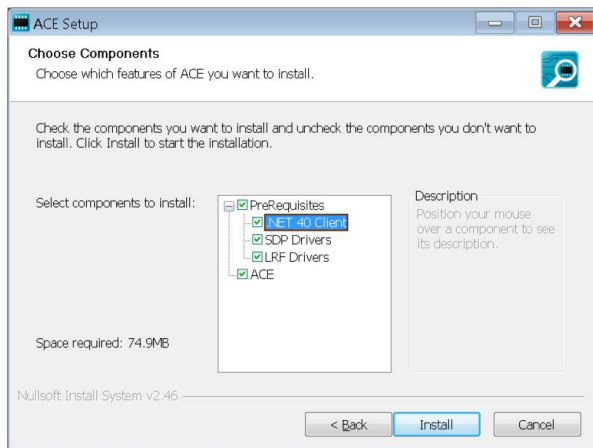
ACE Setup

Choose Components
Choose which features of ACE you want to install.

Check the components you want to install and uncheck the components you don't want to install. Click Install to start the installation.

Select components to install:

PreRequisites
.NET 40 Client
SDP Drivers
LRF Drivers
ACE

Description
Position your mouse over a component to see its description.

Space required: 74.9MB

Nullsoft Install System v2.46

< Back
Install
Cancel